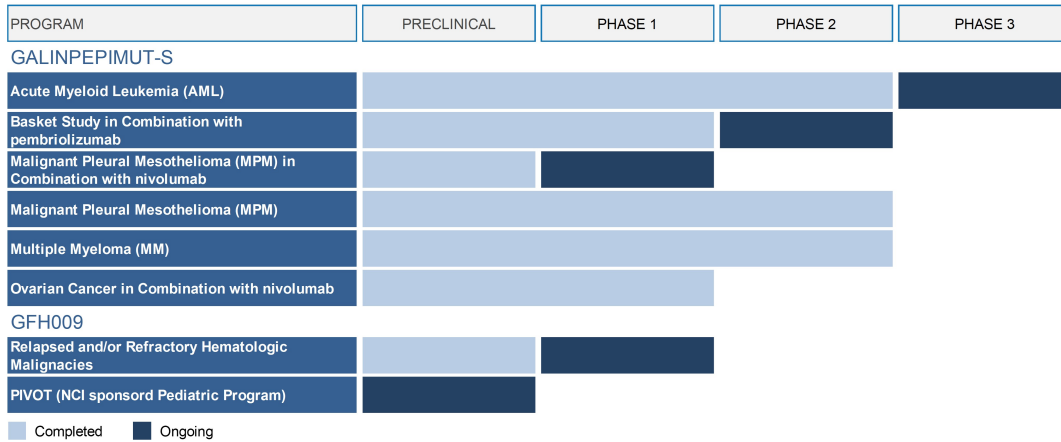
| PROGRAM | PRECLINICAL | PHASE 1 | PHASE 2 | PHASE 3 |
|---|---|---|---|---|

GALINPEPIMUT-S

Acute Myeloid Leukemia (AML)

Basket Study in Combination with pembriolizumab

Malignant Pleural Mesothelioma (MPM) in Combination with nivolumab

Malignant Pleural Mesothelioma (MPM)

Multiple Myeloma (MM)

Ovarian Cancer in Combination with nivolumab

GFH009

Relapsed and/or Refractory Hematologic Malignacies

PIVOT (NCI sponsord Pediatric Program)

Completed Ongoing